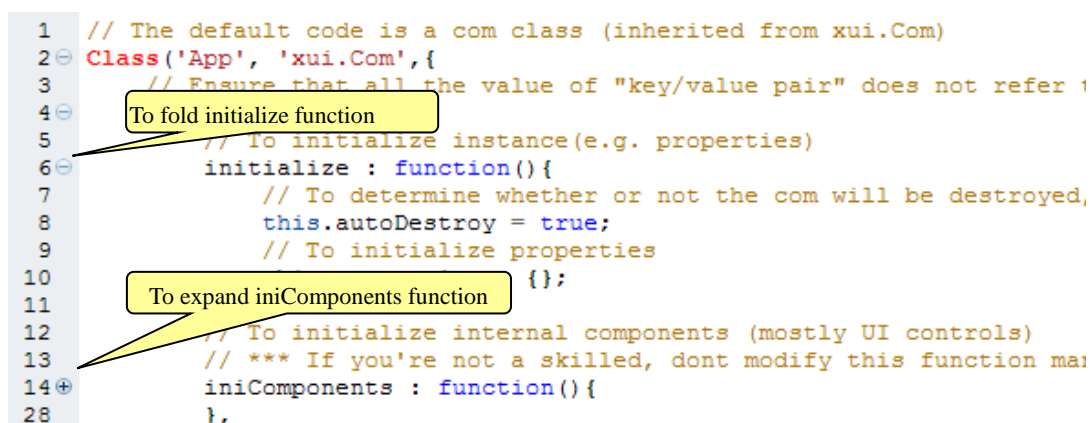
1 // The default code is a com class (inherited from xui.Com)
2 Class('App', 'xui.Com',{
3 // Ensure that all the value of "key/value pair" does not refer t
4
To fold initialize function
5 // To initialize instance(e.g. properties)
6 initialize : function(){
7 // To determine whether or not the com will be destroyed,
8 this.autoDestroy = true;
9 // To initialize properties
10 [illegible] {};
11
To expand iniComponents function
12 // To initialize internal components (mostly UI controls)
13 // *** If you're not a skilled, dont modify this function mar
14 iniComponents : function(){
28 },